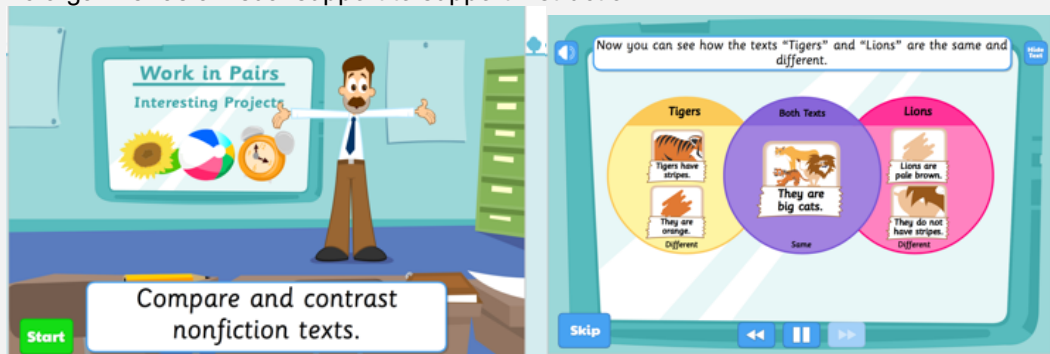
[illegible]

Work in Pairs

Interesting Projects

Compare and contrast nonfiction texts.

Start

Now you can see how the texts "Tigers" and "Lions" are the same and different.

Hide Text

Tigers

Tigers have stripes.

They are orange.

Different

Both Texts

They are big cats.

Same

Lions

Lions are pale brown.

They do not have stripes.

Different

Skip